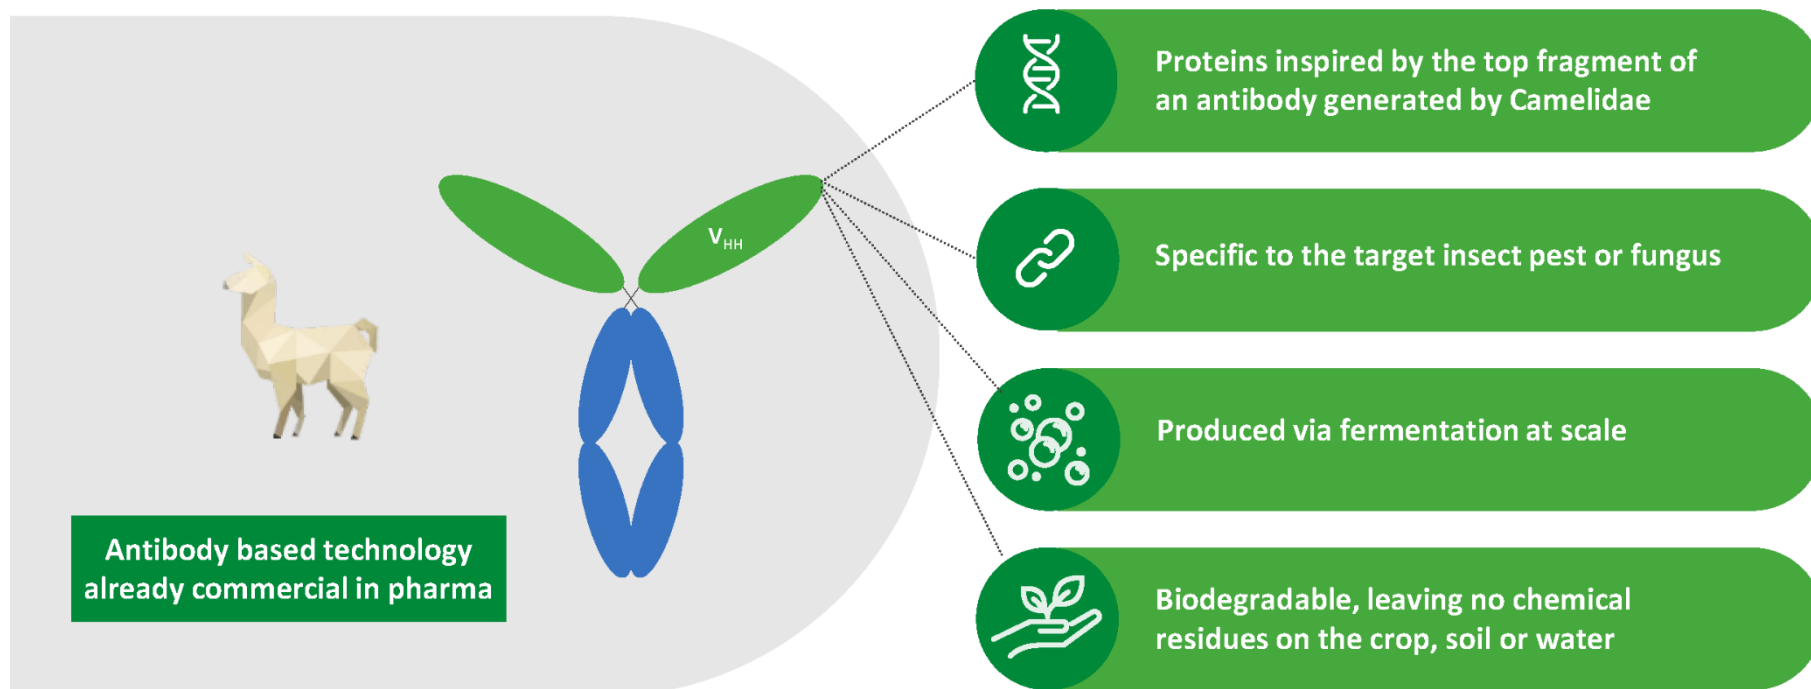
$V_{HH}$

Antibody based technology already commercial in pharma

Proteins inspired by the top fragment of an antibody generated by Camelidae

Specific to the target insect pest or fungus

Produced via fermentation at scale

Biodegradable, leaving no chemical residues on the crop, soil or water